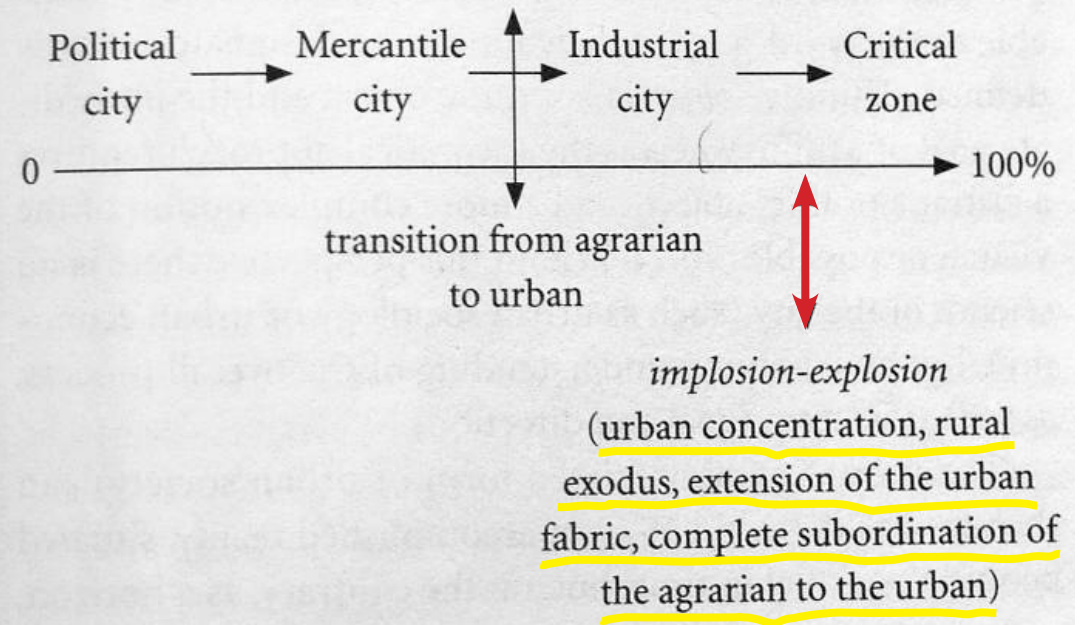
Political city → Mercantile city → Industrial city → Critical zone

0 → 100%

transition from agrarian to urban

*implosion-explosion*
(urban concentration, rural exodus, extension of the urban fabric, complete subordination of the agrarian to the urban)